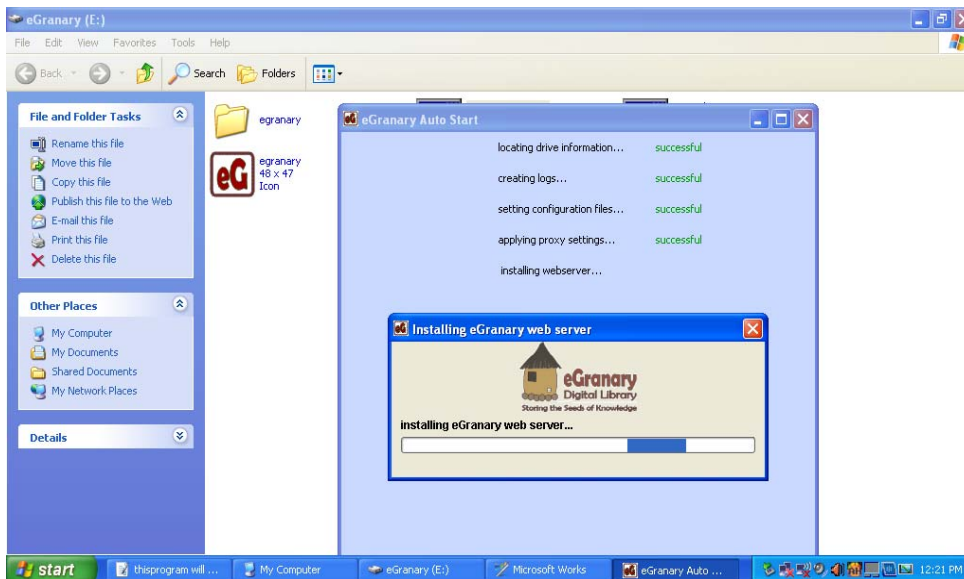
eGranary (E:)

File Edit View Favorites Tools Help

Back Search Folders

File and Folder Tasks

Rename this file
Move this file
Copy this file
Publish this file to the Web
E-mail this file
Print this file
Delete this file

Other Places

My Computer
My Documents
Shared Documents
My Network Places

Details

egranary

egranary
48 x 47
Icon

eGranary Auto Start

locating drive information... successful

creating logs... successful

setting configuration files... successful

applying proxy settings... successful

installing webserver...

Installing eGranary web server

eGranary
Digital Library
Storing the Seeds of Knowledge

installing eGranary web server...

start thisprogram will ... My Computer eGranary (E:) Microsoft Works eGranary Auto ... 12:21 PM